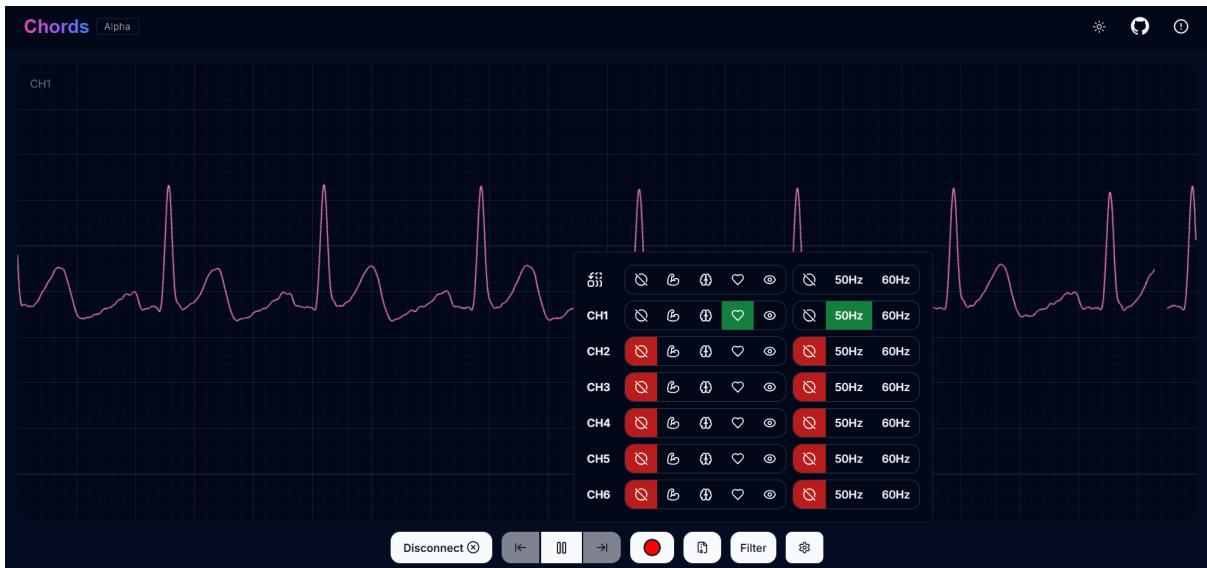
Chords Alpha

CH1

| | | |
|---|---|---|
| | | 50Hz 60Hz |
| CH1 | | 50Hz 60Hz |
| CH2 | | 50Hz 60Hz |
| CH3 | | 50Hz 60Hz |
| CH4 | | 50Hz 60Hz |
| CH5 | | 50Hz 60Hz |
| CH6 | | 50Hz 60Hz |

Disconnect Filter